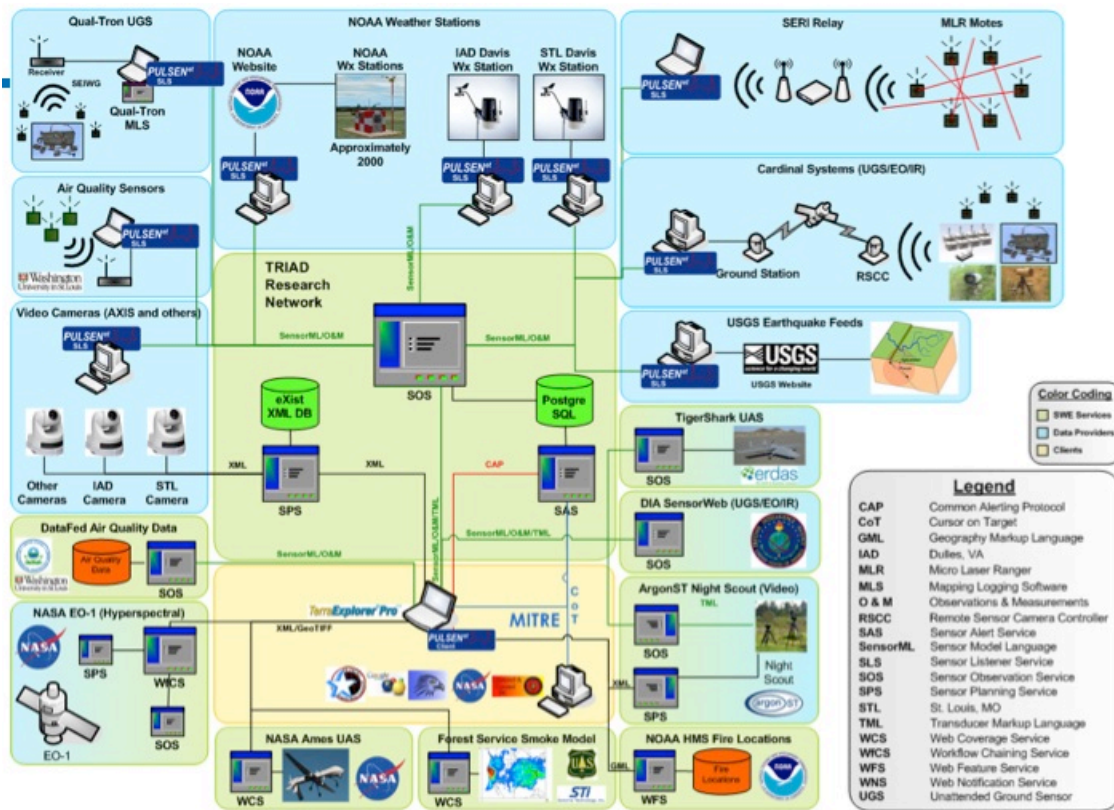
Qual-Tron UGS

Receiver

SEIWG

PULSENet SLS

Qual-Tron MLS

NOAA Weather Stations

NOAA Website

NOAA Wx Stations

Approximately 2000

IAD Davis Wx Station

STL Davis Wx Station

PULSENet SLS

PULSENet SLS

PULSENet SLS

SERI Relay

MLR Motes

PULSENet SLS

Cardinal Systems (UGS/EO/IR)

Ground Station

RSCC

PULSENet SLS

Air Quality Sensors

PULSENet SLS

Washington University in St. Louis

TRIAD Research Network

SensorML/O&M

Video Cameras (AXIS and others)

PULSENet SLS

SensorML/O&M

SensorML/O&M

SOS

USGS Earthquake Feeds

PULSENet SLS

USGS science for a changing world

USGS Website

Color Coding

SWE Services

Data Providers

Clients

eXist XML DB

Postgre SQL

Other Cameras

IAD Camera

STL Camera

XML

XML

SPS

CAP

SAS

TigerShark UAS

SOS

erdas

DIA SensorWeb (UGS/EO/IR)

SensorML/O&M/TML

SOS

DataFed Air Quality Data

Air Quality Data

SOS

Washington University in St. Louis

SensorML/O&M

SensorML/O&M/TML

CoT

TerraExplorer Pro

MITRE

ArgonST Night Scout (Video)

TML

NASA EO-1 (Hyperspectral)

XML/GeoTIFF

PULSENet Client

SPS

WfCS

SOS

SOS

Night Scout

XML

SPS

ArgonST

EO-1

NASA Ames UAS

WCS

Forest Service Smoke Model

WCS

STI

NOAA HMS Fire Locations

GML

WFS

Fire Locations

Legend

| | |
|---|---|
| CAP | Common Alerting Protocol |
| CoT | Cursor on Target |
| GML | Geography Markup Language |
| IAD | Dulles, VA |
| MLR | Micro Laser Ranger |
| MLS | Mapping Logging Software |
| O & M | Observations & Measurements |
| RSCC | Remote Sensor Camera Controller |
| SAS | Sensor Alert Service |
| SensorML | Sensor Model Language |
| SLS | Sensor Listener Service |
| SOS | Sensor Observation Service |
| SPS | Sensor Planning Service |
| STL | St. Louis, MO |
| TML | Transducer Markup Language |
| WCS | Web Coverage Service |
| WfCS | Workflow Chaining Service |
| WFS | Web Feature Service |
| WNS | Web Notification Service |
| UGS | Unattended Ground Sensor |